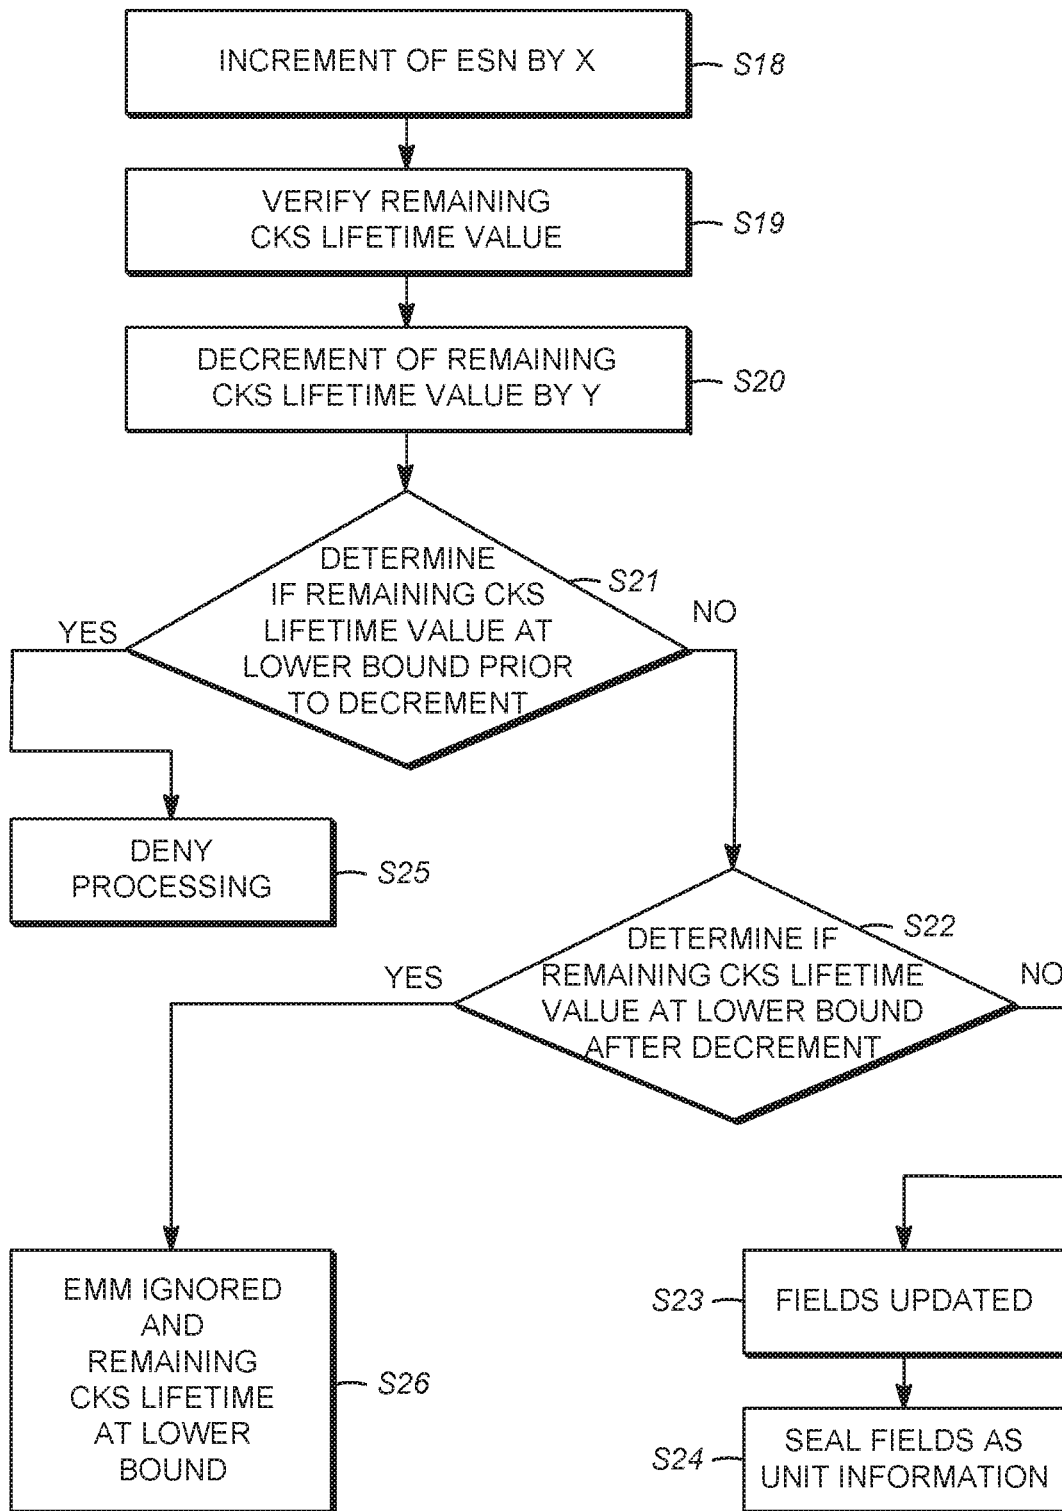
INCREMENT OF ESN BY X
S18

VERIFY REMAINING CKS LIFETIME VALUE
S19

DECREMENT OF REMAINING CKS LIFETIME VALUE BY Y
S20

DETERMINE IF REMAINING CKS LIFETIME VALUE AT LOWER BOUND PRIOR TO DECREMENT
S21

YES

NO

DENY PROCESSING
S25

DETERMINE IF REMAINING CKS LIFETIME VALUE AT LOWER BOUND AFTER DECREMENT
S22

YES

NO

EMM IGNORED AND REMAINING CKS LIFETIME AT LOWER BOUND
S26

S23
FIELDS UPDATED

S24
SEAL FIELDS AS UNIT INFORMATION